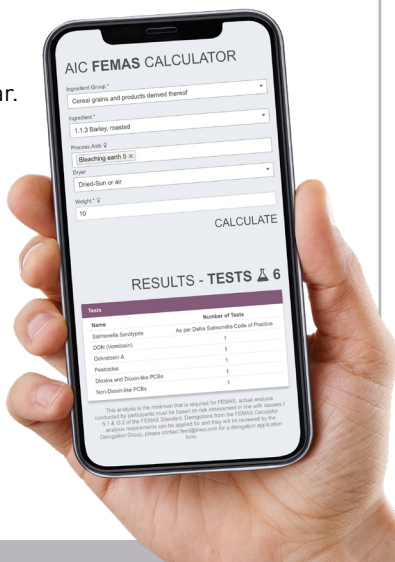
ar.

AIC FEMAS CALCULATOR

Ingredient Group *
Cereal grains and products derived thereof

Ingredient *
1.1.3 Barley, roasted

Process Aids
Bleaching earth 5 ×

Dryer
Dried-Sun or air

Weight *
10

CALCULATE

RESULTS - TESTS 6

| Tests | |
|---|---|
| Name | Number of Tests |
| Salmonella Serotypes | As per Dafia Salmonella Code of Practice |
| DON (Vomitoxin) | 1 |
| Ochratoxin A | 1 |
| Pesticides | 1 |
| Dioxins and Dioxin-like PCBs | 1 |
| Non-Dioxin-like PCBs | 1 |

This analysis is the minimum that is required for FEMAS, actual analysis conducted by participants must be based on risk assessment in line with clauses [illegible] 5.1 & 15.2 of the FEMAS Standard. Derogations from the FEMAS Calculator analysis requirements can be applied for and they will be reviewed by the Derogation Group, please contact feed@aiccs.com for a derogation application form.